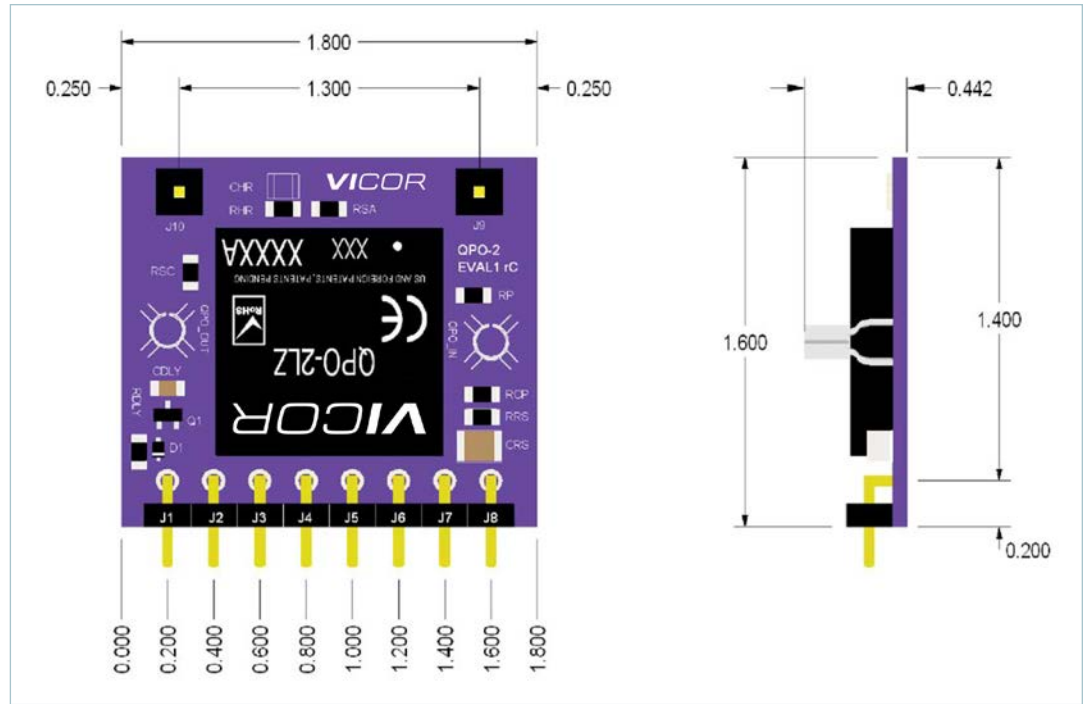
1.800

0.250

1.300

0.250

0.442

CHR

VICOR

RHR

RSA

J10

J9

AXXXX

XXX

QPO-2
EVAL1 rC

US AND FOREIGN PATENTS, PATENTS PENDING

RSC

RP

RoHS

CE

QPO_OUT

QPO_IN

1.600

1.400

QPO-2LZ

CDLY

RDLY

Q1

VICOR

RCP

RRS

D1

CRS

J1

J2

J3

J4

J5

J6

J7

J8

0.200

0.000

0.200

0.400

0.600

0.800

1.000

1.200

1.400

1.600

1.800